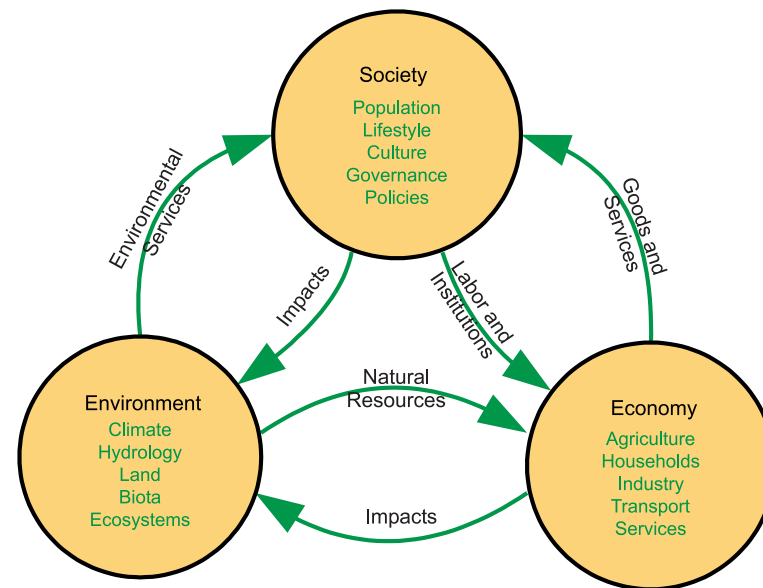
Society
Population
Lifestyle
Culture
Governance
Policies

Environmental Services

Goods and Services

Impacts

Labor and Institutions

Environment
Climate
Hydrology
Land
Biota
Ecosystems

Natural Resources

Economy
Agriculture
Households
Industry
Transport
Services

Impacts